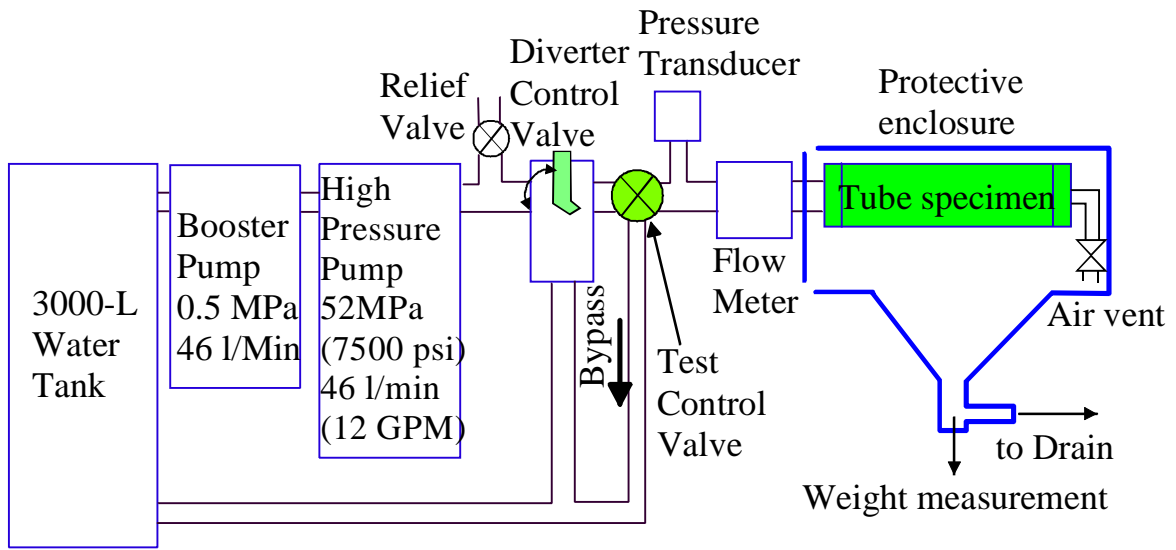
3000-L Water Tank

Booster Pump 0.5 MPa 46 l/Min

High Pressure Pump 52MPa (7500 psi) 46 l/min (12 GPM)

Relief Valve

Diverter Control Valve

Pressure Transducer

Protective enclosure

Tube specimen

Flow Meter

Air vent

Bypass

Test Control Valve

to Drain

Weight measurement